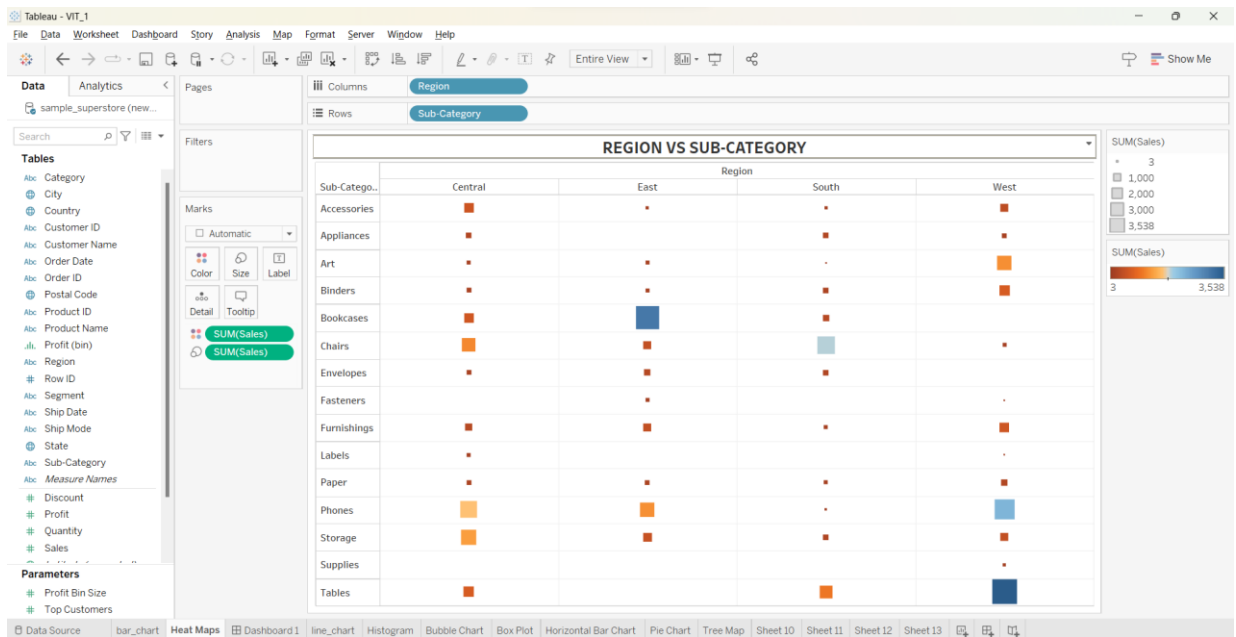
Tableau - VIT_1

File Data Worksheet Dashboard Story Analysis Map Format Server Window Help

Entire View

Show Me

Data Analytics

sample_superstore (new...

Search

Tables

Abc Category
City
Country
Abc Customer ID
Abc Customer Name
Abc Order Date
Abc Order ID
Postal Code
Abc Product ID
Abc Product Name
Profit (bin)
Abc Region
# Row ID
Abc Segment
Abc Ship Date
Abc Ship Mode
State
Abc Sub-Category
Abc Measure Names
# Discount
# Profit
# Quantity
# Sales

Parameters

# Profit Bin Size
# Top Customers

Pages

Filters

Marks

Automatic

Color Size Label

Detail Tooltip

SUM(Sales)
SUM(Sales)

Columns Region

Rows Sub-Category

REGION VS SUB-CATEGORY

Region

| Sub-Catego.. | Central | East | South | West |
|---|---|---|---|---|
| Accessories | | | | |
| Appliances | | | | |
| Art | | | | |
| Binders | | | | |
| Bookcases | | | | |
| Chairs | | | | |
| Envelopes | | | | |
| Fasteners | | | | |
| Furnishings | | | | |
| Labels | | | | |
| Paper | | | | |
| Phones | | | | |
| Storage | | | | |
| Supplies | | | | |
| Tables | | | | |

SUM(Sales)
3
1,000
2,000
3,000
3,538

SUM(Sales)
3 3,538

Data Source bar_chart Heat Maps Dashboard 1 line_chart Histogram Bubble Chart Box Plot Horizontal Bar Chart Pie Chart Tree Map Sheet 10 Sheet 11 Sheet 12 Sheet 13